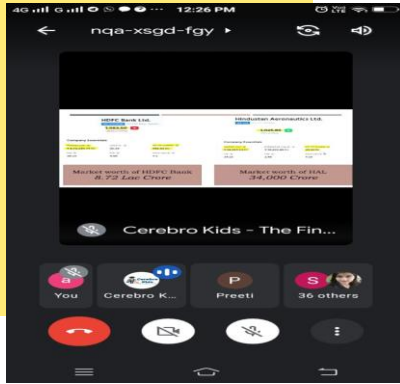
4G G 12:26 PM

nqa-xsgd-fgy ▸

HDFC Bank Ltd.

Hindustan Aeronautics Ltd.

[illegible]

Market worth of HDFC Bank 8.72 Lac Crore

Market worth of HAL 34,000 Crore

Cerebro Kids - The Fin...

a
You

Cerebro K...

P
Preeti

S
36 others